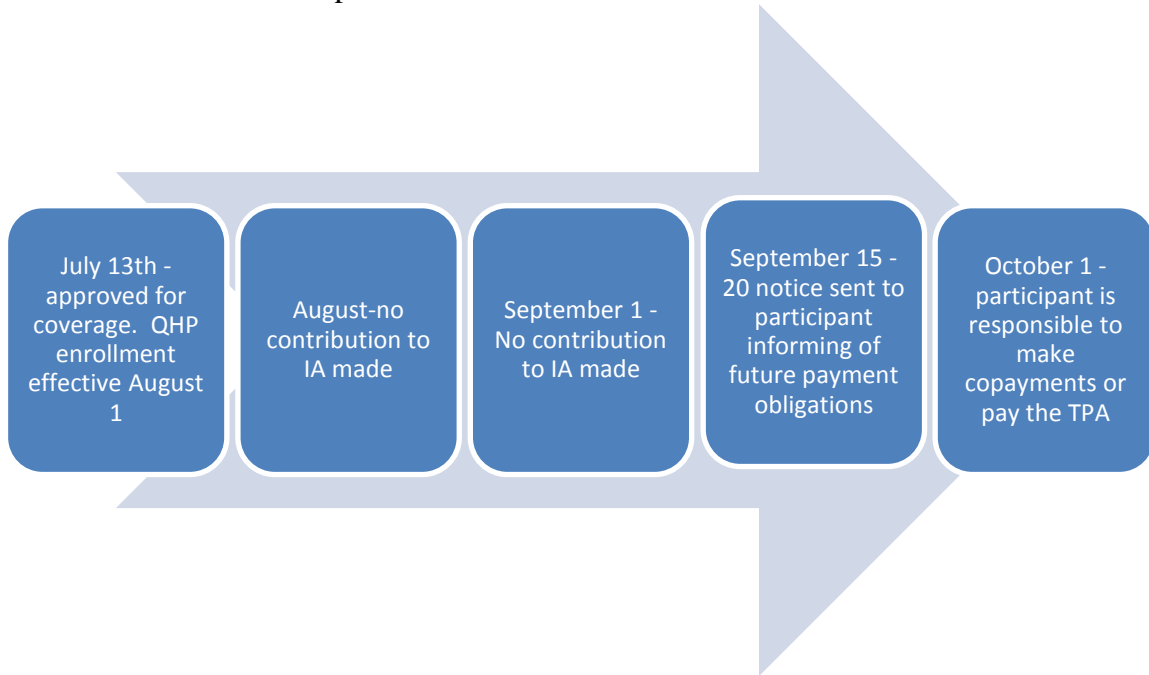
July 13th - approved for coverage. QHP enrollment effective August 1

August-no contribution to IA made

September 1 - No contribution to IA made

September 15 - 20 notice sent to participant informing of future payment obligations

October 1 - participant is responsible to make copayments or pay the TPA